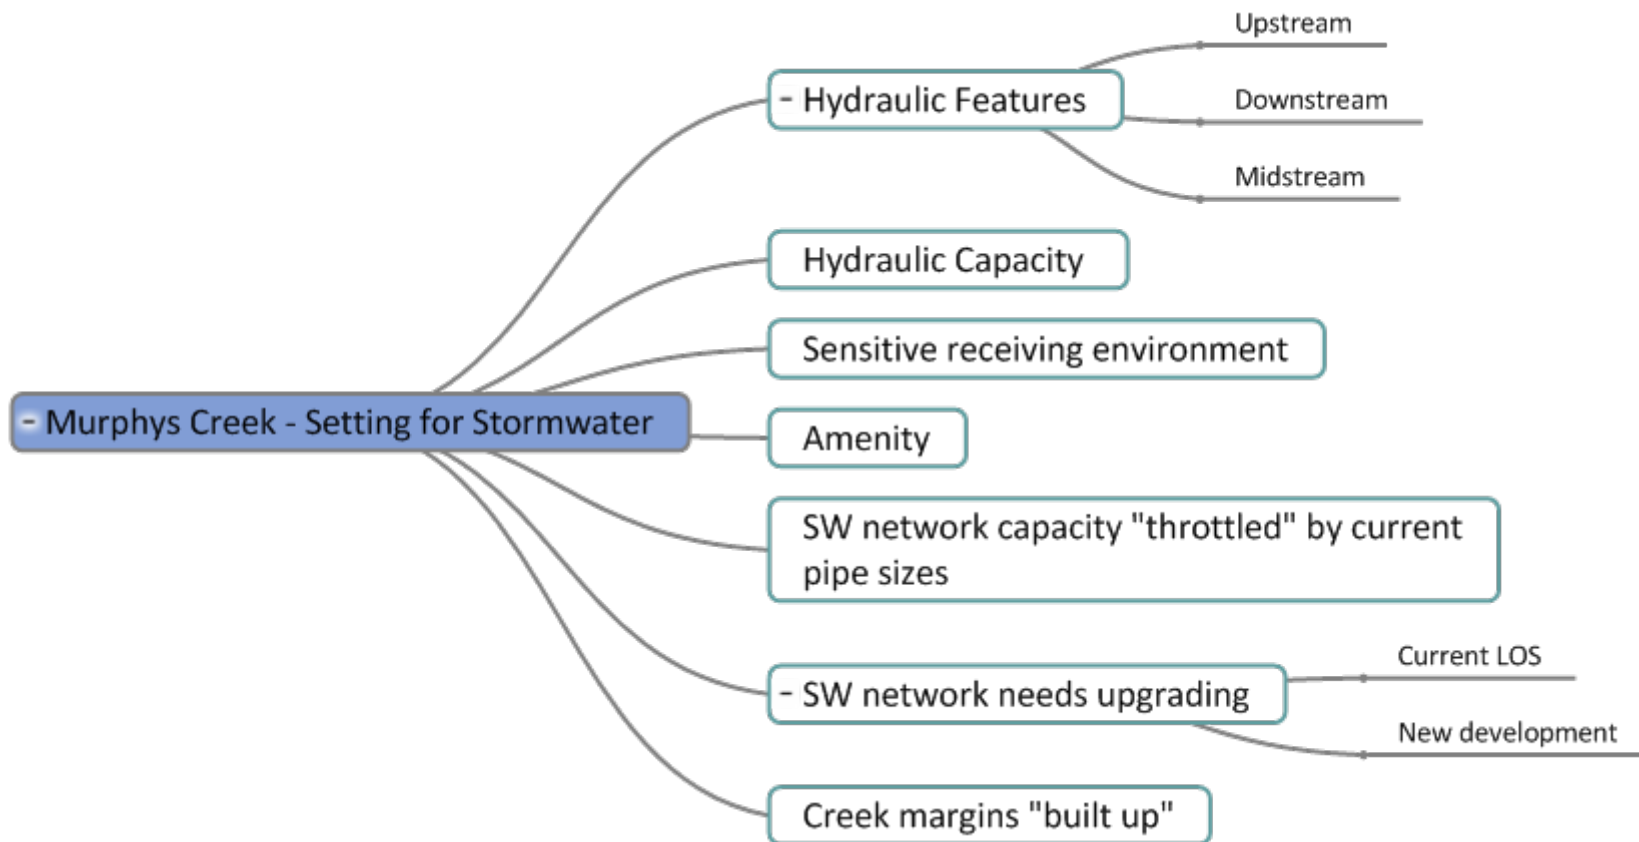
- Murphys Creek - Setting for Stormwater

- Hydraulic Features

Upstream

Downstream

Midstream

Hydraulic Capacity

Sensitive receiving environment

Amenity

SW network capacity "throttled" by current pipe sizes

- SW network needs upgrading

Current LOS

New development

Creek margins "built up"